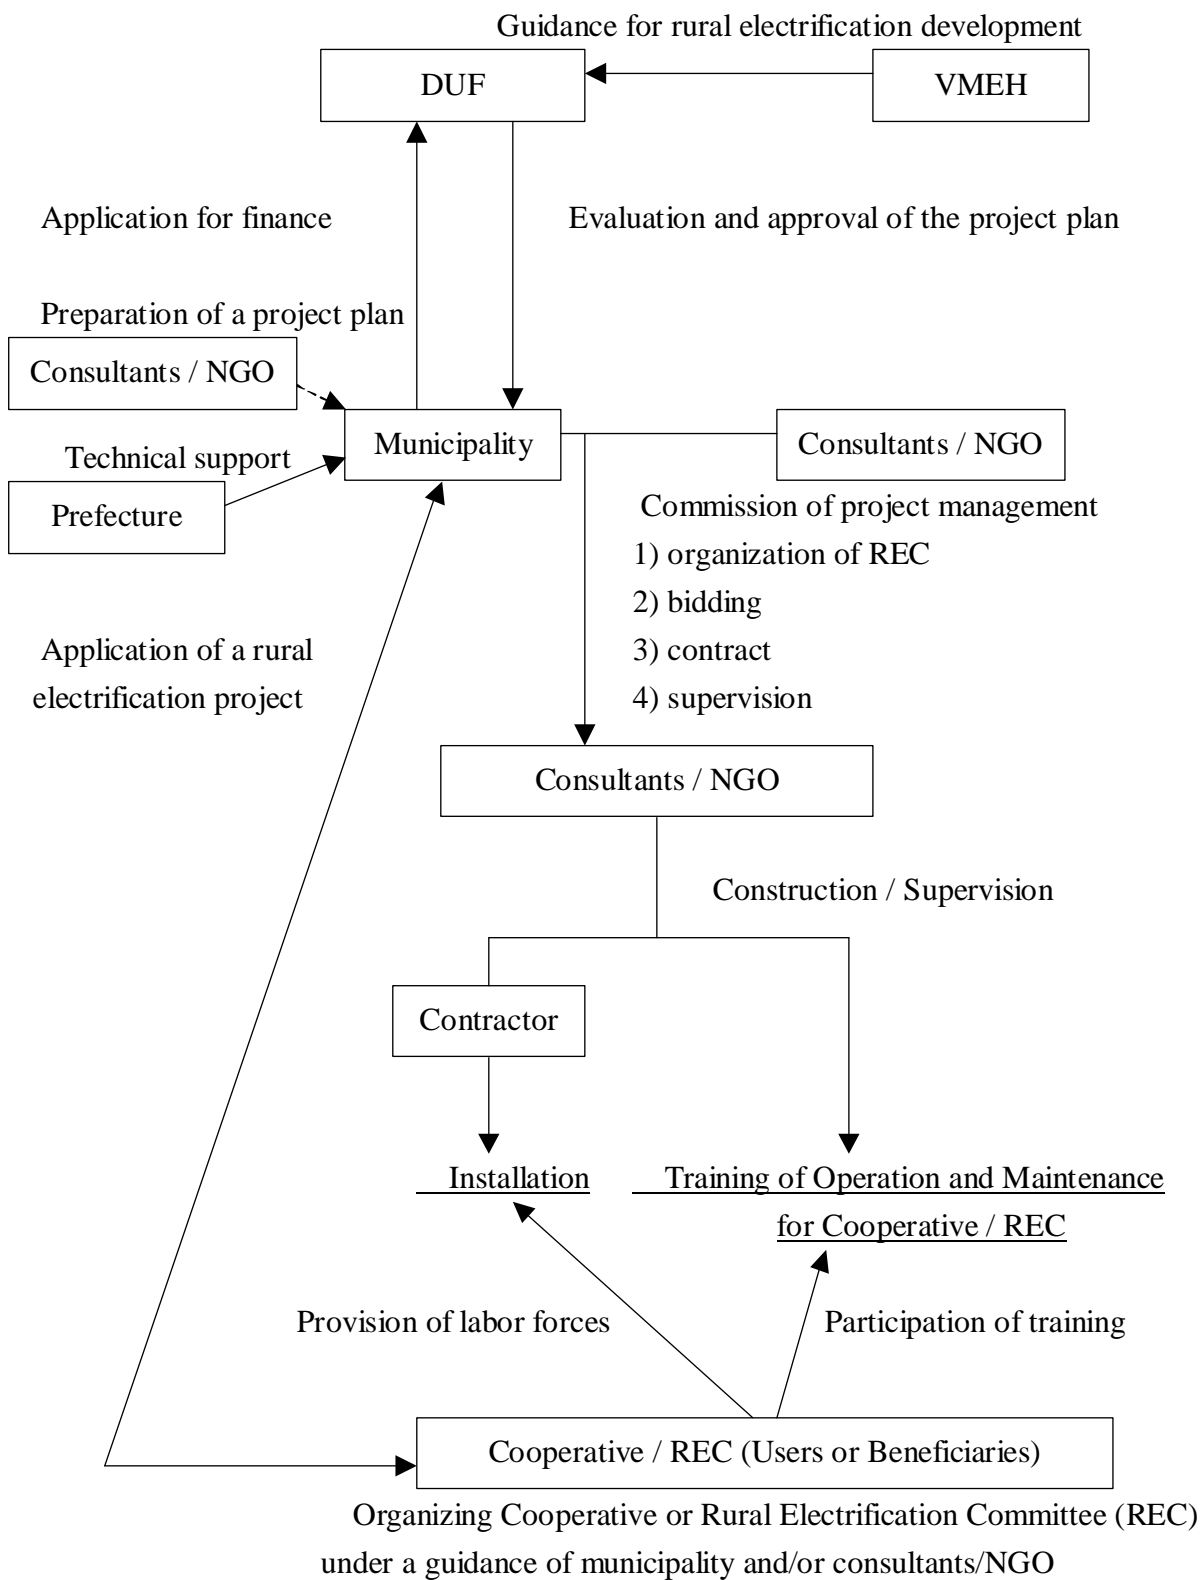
Guidance for rural electrification development

DUF

VMEH

Application for finance

Evaluation and approval of the project plan

Preparation of a project plan

Consultants / NGO

Municipality

Consultants / NGO

Technical support

Prefecture

Commission of project management
1) organization of REC
2) bidding
3) contract
4) supervision

Application of a rural electrification project

Consultants / NGO

Construction / Supervision

Contractor

Installation

Training of Operation and Maintenance for Cooperative / REC

Provision of labor forces

Participation of training

Cooperative / REC (Users or Beneficiaries)

Organizing Cooperative or Rural Electrification Committee (REC) under a guidance of municipality and/or consultants/NGO